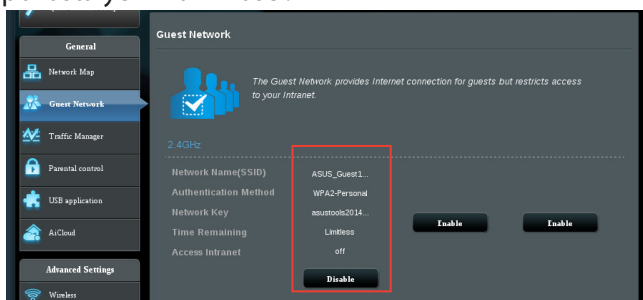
General

Network Map

Guest Network

Traffic Manager

Parental control

USB application

AiCloud

Advanced Settings

Wireless

Guest Network

The Guest Network provides Internet connection for guests but restricts access to your Intranet.

2.4GHz

| | | | |
|---|---|---|---|
| Network Name(SSID) | ASUS_Guest1... | | |
| Authentication Method | WPA2-Personal | | |
| Network Key | asustools2014... | Enable | Enable |
| Time Remaining | Limitless | | |
| Access Intranet | off | | |
| | Disable | | |